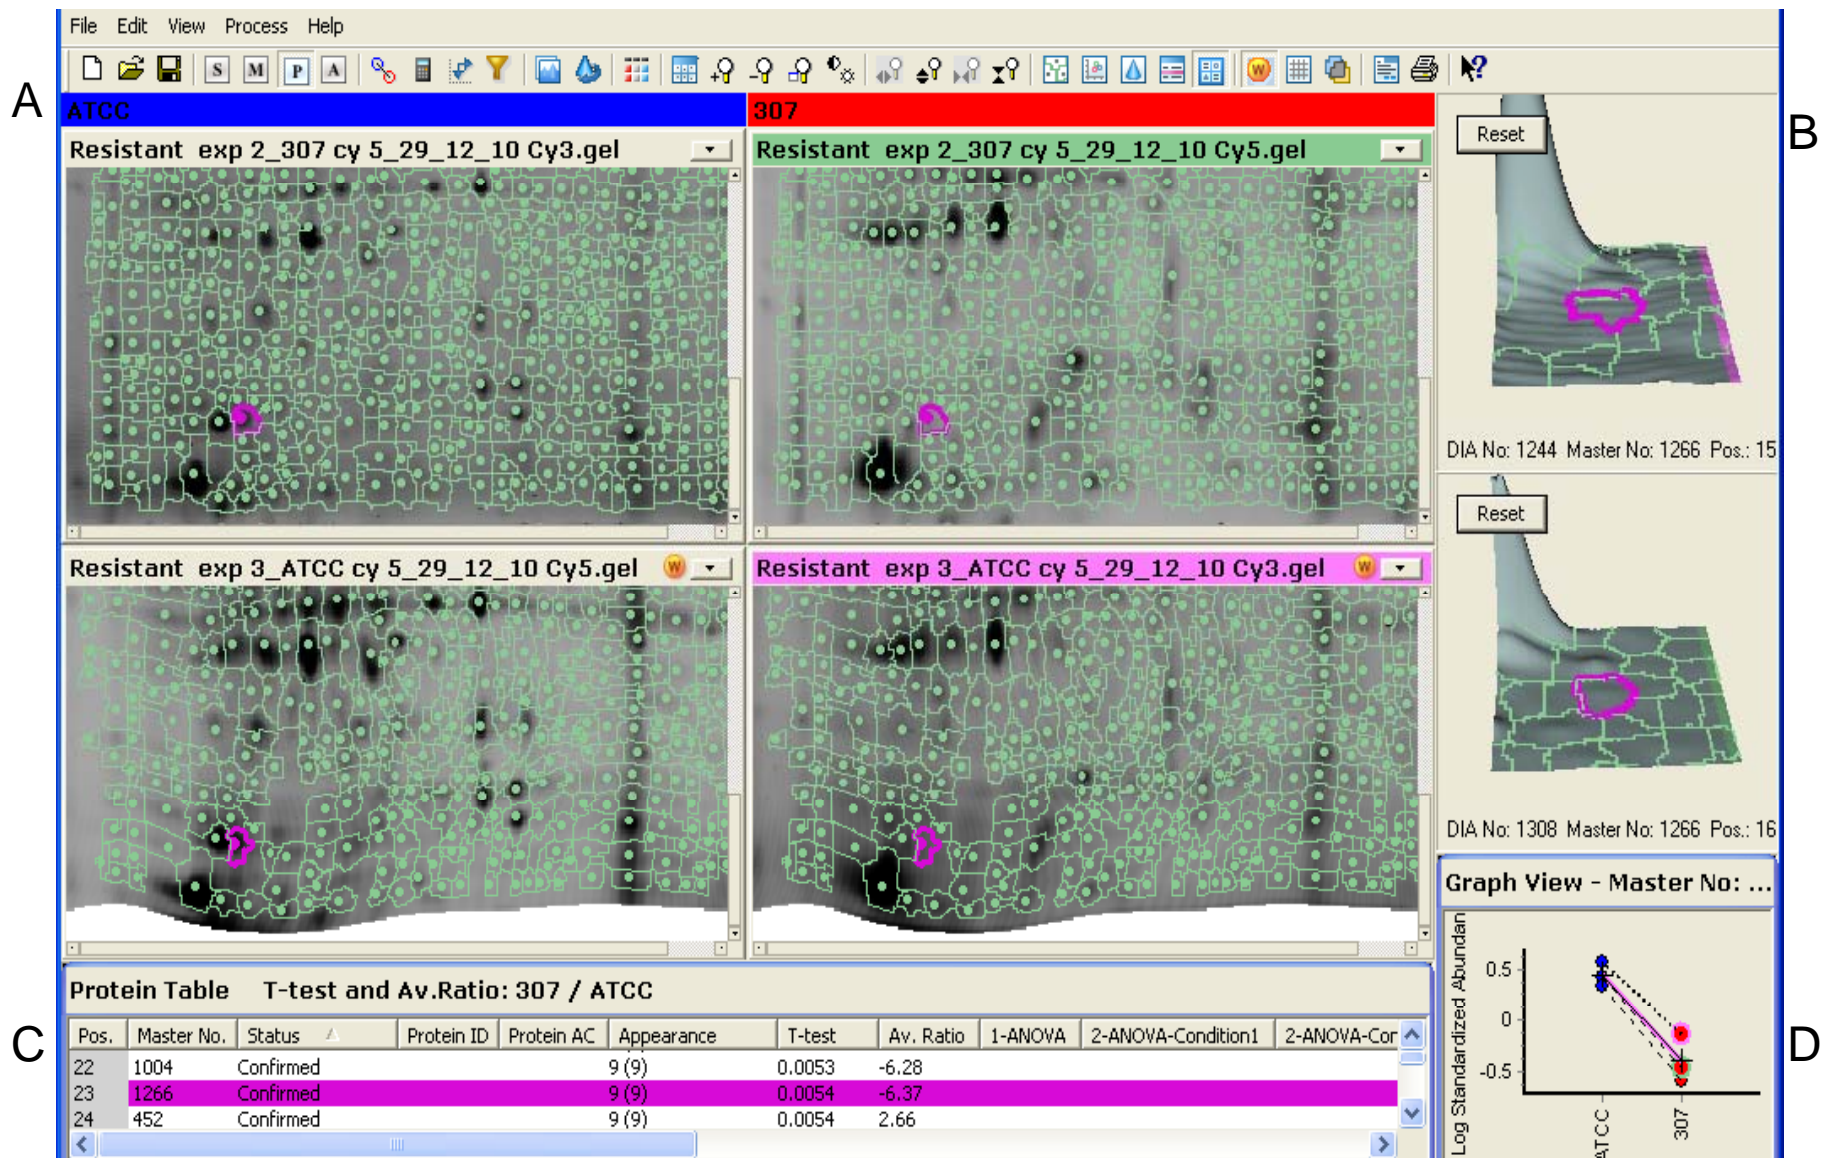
File Edit View Process Help

A

B

ATCC

307

Resistant exp 2_307 cy 5_29_12_10 Cy3.gel

Resistant exp 2_307 cy 5_29_12_10 Cy5.gel

Reset

DIA No: 1244 Master No: 1266 Pos.: 15

Reset

Resistant exp 3_ATCC cy 5_29_12_10 Cy5.gel

Resistant exp 3_ATCC cy 5_29_12_10 Cy3.gel

DIA No: 1308 Master No: 1266 Pos.: 16

Graph View - Master No: ...

Protein Table T-test and Av.Ratio: 307 / ATCC

C

D

| Pos. | Master No. | Status | Protein ID | Protein AC | Appearance | T-test | Av. Ratio | 1-ANOVA | 2-ANOVA-Condition1 | 2-ANOVA-Cor |
|---|---|---|---|---|---|---|---|---|---|---|
| 22 | 1004 | Confirmed | | | 9 (9) | 0.0053 | -6.28 | | | |
| 23 | 1266 | Confirmed | | | 9 (9) | 0.0054 | -6.37 | | | |
| 24 | 452 | Confirmed | | | 9 (9) | 0.0054 | 2.66 | | | |

Log Standardized Abundan

0.5

0

-0.5

ATCC

307